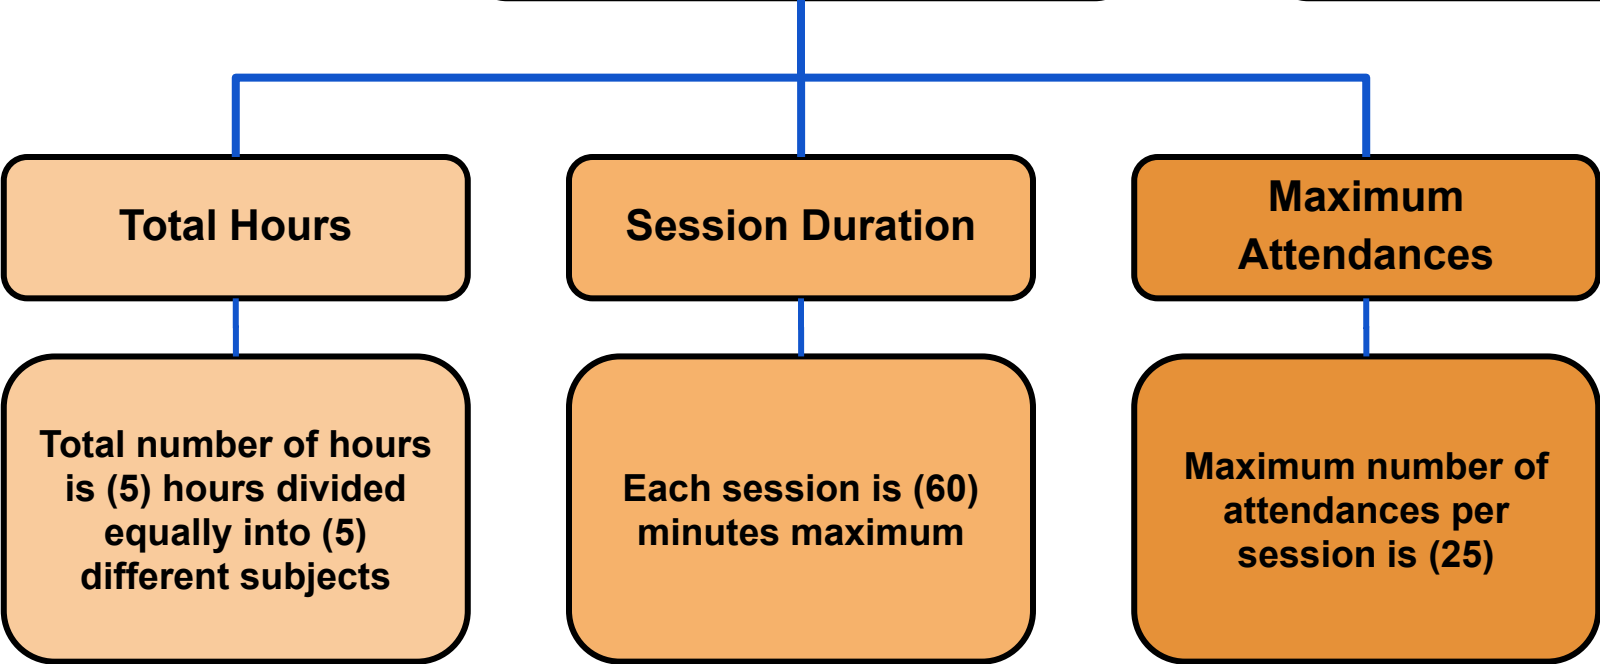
Total Hours

Session Duration

Maximum Attendances

Total number of hours is (5) hours divided equally into (5) different subjects

Each session is (60) minutes maximum

Maximum number of attendances per session is (25)